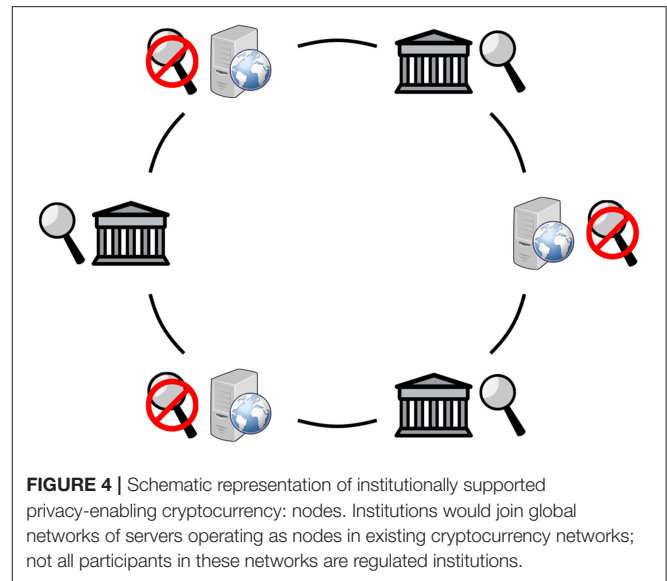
**FIGURE 4 |** Schematic representation of institutionally supported privacy-enabling cryptocurrency: nodes. Institutions would join global networks of servers operating as nodes in existing cryptocurrency networks; not all participants in these networks are regulated institutions.